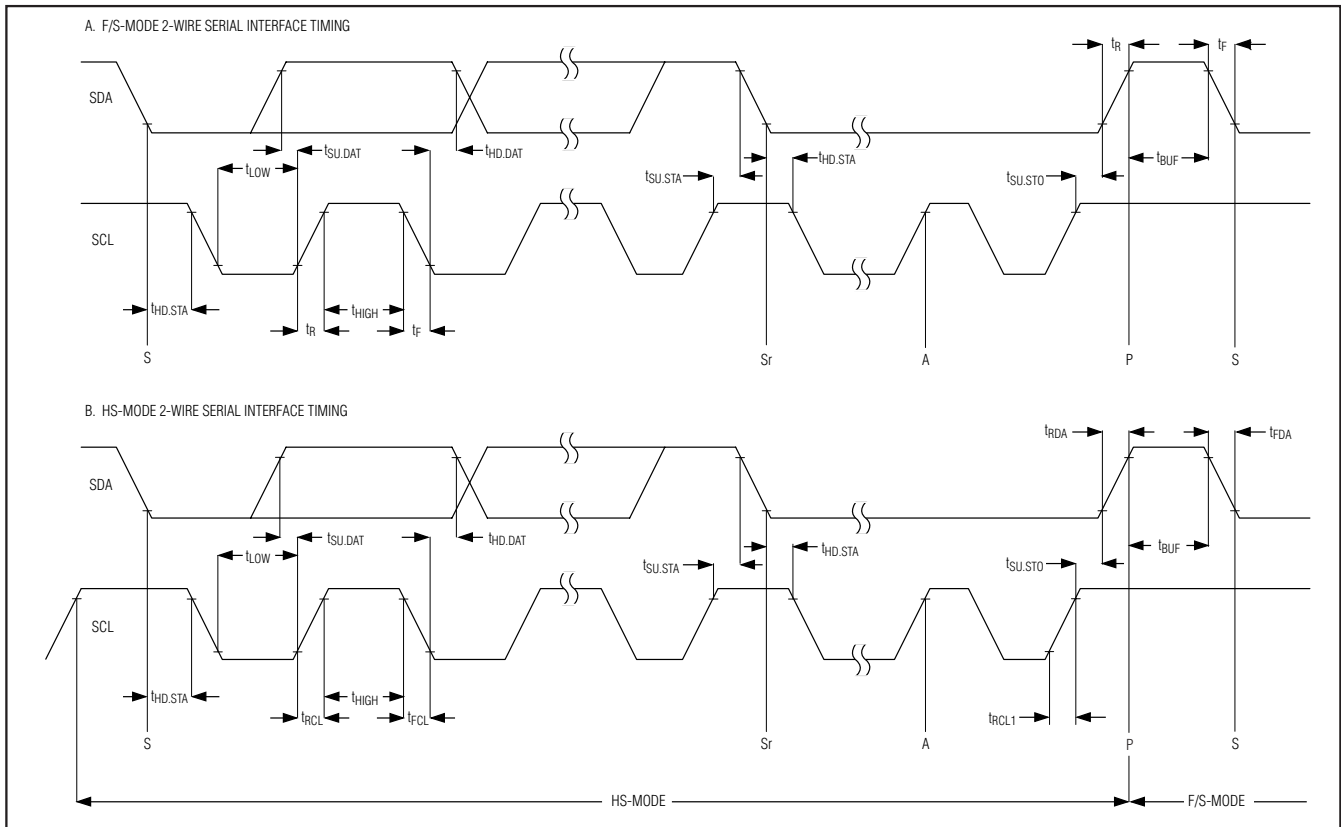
A. F/S-MODE 2-WIRE SERIAL INTERFACE TIMING

$t_R$ $t_F$

SDA

$t_{SU.DAT}$ $t_{HD.DAT}$ $t_{LOW}$ $t_{HD.STA}$ $t_{SU.STA}$ $t_{BUF}$ $t_{SU.STO}$

SCL

$t_{HD.STA}$ $t_{HIGH}$ $t_R$ $t_F$

S Sr A P S

B. HS-MODE 2-WIRE SERIAL INTERFACE TIMING

$t_{RDA}$ $t_{FDA}$

SDA

$t_{SU.DAT}$ $t_{HD.DAT}$ $t_{LOW}$ $t_{HD.STA}$ $t_{SU.STA}$ $t_{BUF}$ $t_{SU.STO}$

SCL

$t_{HD.STA}$ $t_{HIGH}$ $t_{RCL}$ $t_{FCL}$ $t_{RCL1}$

S Sr A P S

HS-MODE F/S-MODE